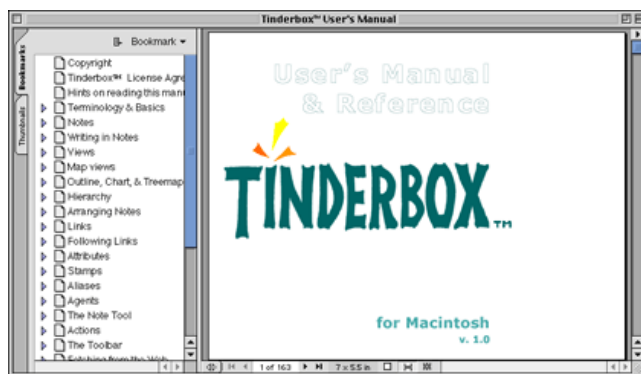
Tinderbox™ User's Manual

Bookmarks

Thumbnails

Bookmark ▾

Copyright

Tinderbox™ License Agre

Hints on reading this man

Terminology & Basics

Notes

Writing in Notes

Views

Map views

Outline, Chart, & Treemap

Hierarchy

Arranging Notes

Links

Following Links

Attributes

Stamps

Aliases

Agents

The Note Tool

Actions

The Toolbar

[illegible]

User's Manual
& Reference

TINDERBOX™

for Macintosh
v. 1.0

1 of 163

7 x 5.5 in